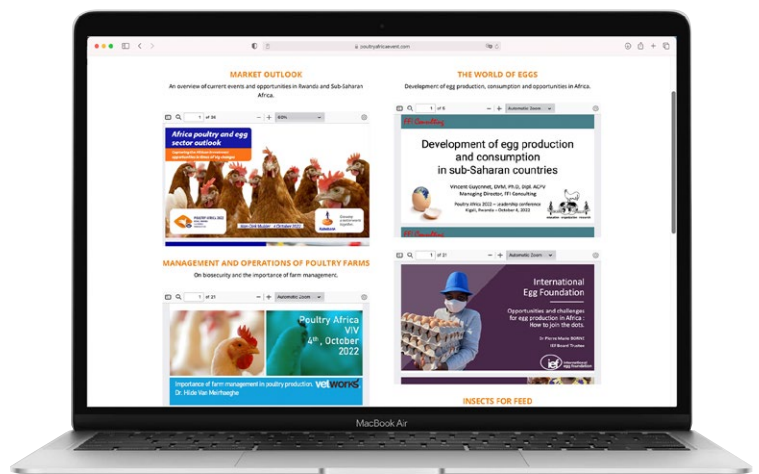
poultryafricaevent.com

MARKET OUTLOOK

An overview of current events and opportunities in Rwanda and Sub-Saharan Africa.

1 of 24

Africa poultry and egg sector outlook

Rabobank

THE WORLD OF EGGS

Development of egg production, consumption and opportunities in Africa.

1 of 8

Automatic Zoom

IFI Consulting

Development of egg production and consumption in sub-Saharan countries

Vincent Guyonnet, DVM, Ph.D, Dipl. ACPV
Managing Director, IFI Consulting

Poultry Africa 2022 – Leadership conference
Kigali, Rwanda – October 4, 2022

MANAGEMENT AND OPERATIONS OF POULTRY FARMS

On biosecurity and the importance of farm management.

1 of 21

Automatic Zoom

Poultry Africa
VIV
4th, October
2022

Importance of farm management in poultry production.
Dr. Hilde Van Meirhaeghe

vetworks

1 of 21

Automatic Zoom

International Egg Foundation

Opportunities and challenges for egg production in Africa: How to join the dots.

Dr. Pierre Marie BORNE
IEF Board Trustee

International Egg Foundation

INSECTS FOR FEED

MacBook Air